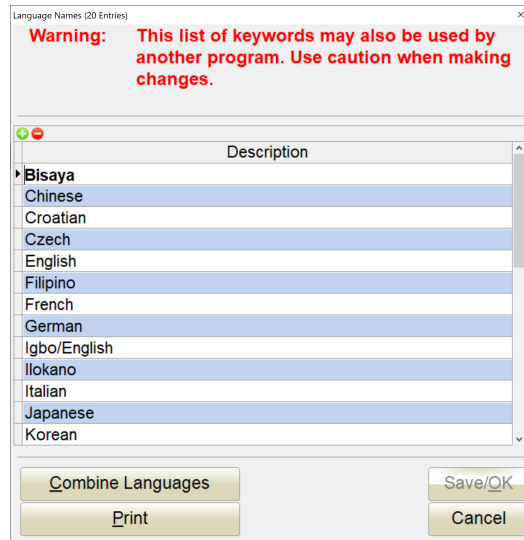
Language Names (20 Entries)

×

Warning: This list of keywords may also be used by another program. Use caution when making changes.

| Description |
|---|
| Bisaya |
| Chinese |
| Croatian |
| Czech |
| English |
| Filipino |
| French |
| German |
| Igbo/English |
| Ilokano |
| Italian |
| Japanese |
| Korean |

Combine Languages

Save/OK

Print

Cancel